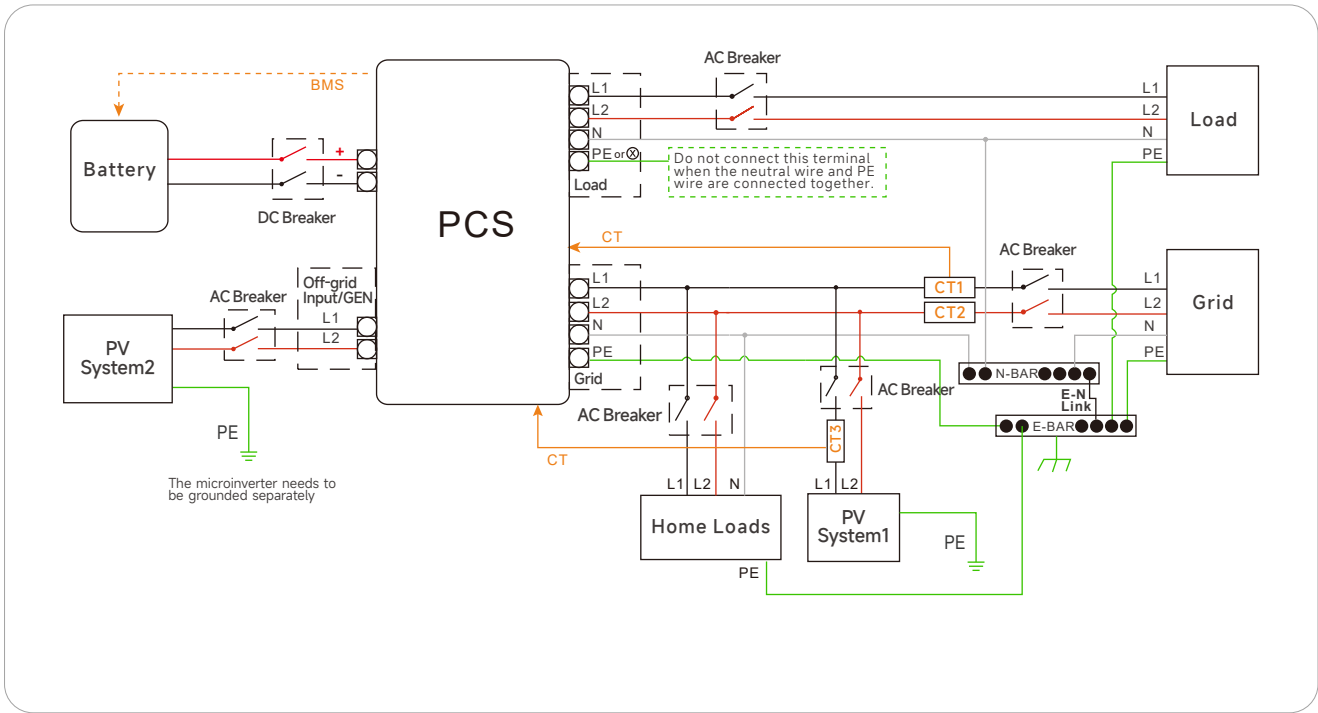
BMS

AC Breaker

L1
L2
N
PE or ⊗
Load

Do not connect this terminal when the neutral wire and PE wire are connected together.

L1
L2
N
PE

Load

Battery

+
-

DC Breaker

PCS

CT

AC Breaker

Off-grid Input/GEN

AC Breaker

L1
L2

PV System2

L1
L2
N
PE
Grid

CT1
CT2

L1
L2
N
PE

Grid

N-BAR

E-N Link

E-BAR

AC Breaker

AC Breaker

CT3

CT

PE

The microinverter needs to be grounded separately

L1 L2 N

Home Loads

PE

L1 L2

PV System1

PE